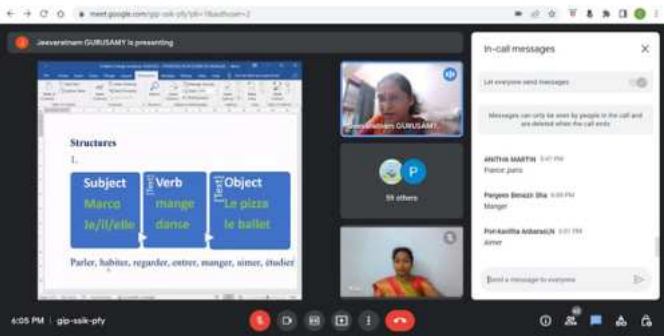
meet.google.com/gip-ssik-pfy?pli=1&authuser=2

Jeevaratnam GURUSAMY is presenting

Structures

1.

| Subject | Verb | Object |
|---|---|---|
| Marco | mange | Le pizza |
| Je/il/elle | danse | le ballet |

[Text] [Text]

Parler, habiter, regarder, entrer, manger, aimer, étudier

Jeevaratnam GURUSAMY

59 others

In-call messages

Let everyone send messages

Messages can only be seen by people in the call and are deleted when the call ends

ANITHA MARTIN 5:47 PM
Parler paris

Paryeen Benazir Sha 6:00 PM
Manger

Pon Kavitha Anbarasi N 6:01 PM
Aimer

Send a message to everyone

6:05 PM | gip-ssik-pfy